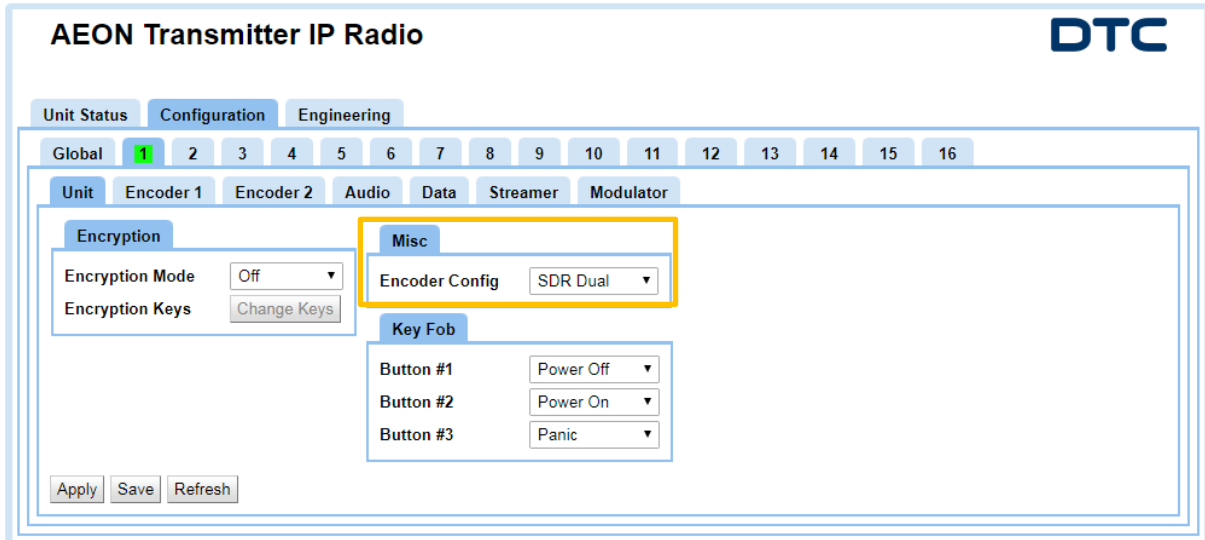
AEON Transmitter IP Radio

DTC

Unit Status Configuration Engineering

Global 1 2 3 4 5 6 7 8 9 10 11 12 13 14 15 16

Unit Encoder 1 Encoder 2 Audio Data Streamer Modulator

Encryption

Encryption Mode Off

Encryption Keys Change Keys

Misc

Encoder Config SDR Dual

Key Fob

Button #1 Power Off

Button #2 Power On

Button #3 Panic

Apply Save Refresh